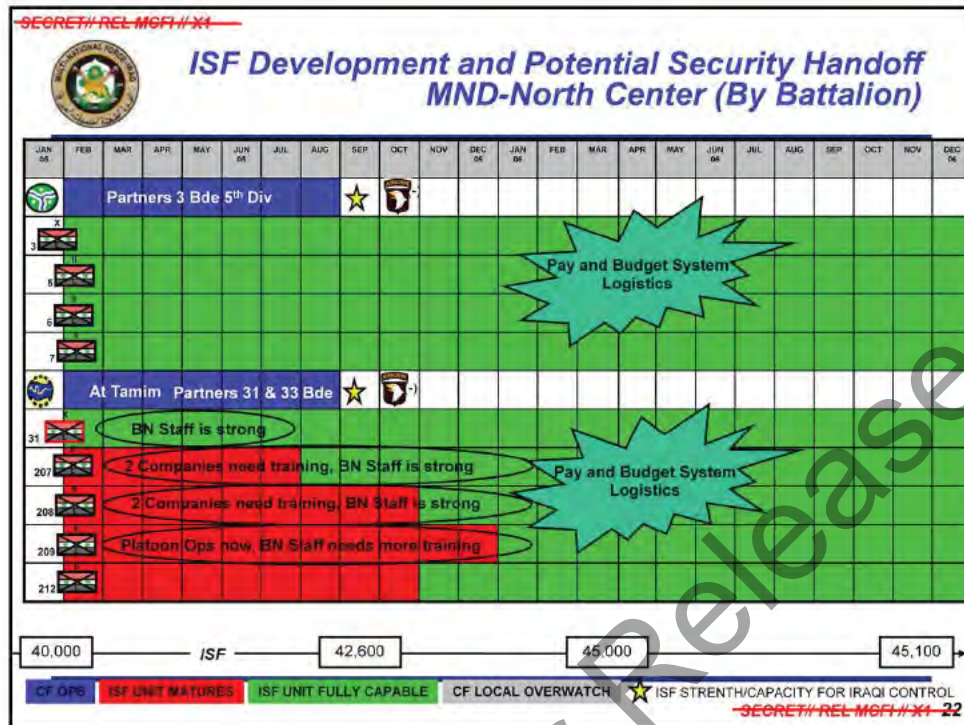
SECRET// REL MCFI // X1

ISF Development and Potential Security Handoff
MND-North Center (By Battalion)

| JAN 05 | FEB | MAR | APR | MAY | JUN 05 | JUL | AUG | SEP | OCT | NOV | DEC 05 | JAN 06 | FEB | MAR | APR | MAY | JUN 06 | JUL | AUG | SEP | OCT | NOV | DEC 06 |
|---|---|---|---|---|---|---|---|---|---|---|---|---|---|---|---|---|---|---|---|---|---|---|---|

Partners 3 Bde 5th Div

3
5
6
7

Pay and Budget System
Logistics

At Tamim Partners 31 & 33 Bde

31 BN Staff is strong
207 2 Companies need training, BN Staff is strong
208 2 Companies need training, BN Staff is strong
209 Platoon Ops now, BN Staff needs more training
212

Pay and Budget System
Logistics

40,000 ISF 42,600 45,000 45,100

CF OPS | ISF UNIT MATURES | ISF UNIT FULLY CAPABLE | CF LOCAL OVERWATCH | ISF STRENTH/CAPACITY FOR IRAQI CONTROL

SECRET// REL MCFI // X1 22

Release